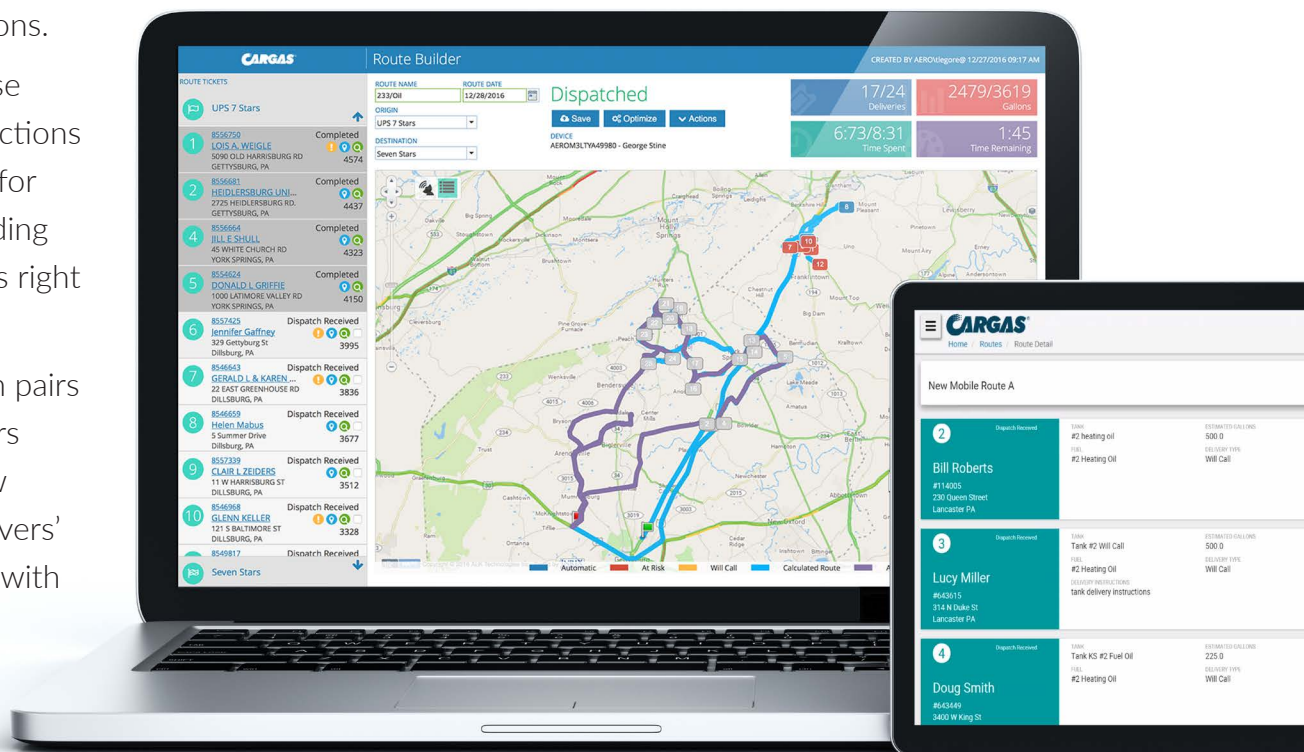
ons.

se
ctions
for
ding
s right

n pairs
rs
v
vers'
with

CARGAS Route Builder CREATED BY AEROtlegore@ 12/27/2016 09:17 AM

ROUTE TICKETS
UPS 7 Stars

1 8556750 Completed
LOIS A. WEIGLE
5090 OLD HARRISBURG RD
GETTYSBURG, PA
4574

2 8556681 Completed
HEIDLERSBURG UNI...
2725 HEIDLERSBURG RD.
GETTYSBURG, PA
4437

4 8556664 Completed
JILL E SHULL
45 WHITE CHURCH RD
YORK SPRINGS, PA
4323

5 8554624 Completed
DONALD L GRIFFIE
1000 LATIMORE VALLEY RD
YORK SPRINGS, PA
4150

6 8557425 Dispatch Received
Jennifer Gaffney
329 Gettyburg St
Dillsburg, PA
3995

7 8546643 Dispatch Received
GERALD L & KAREN ...
22 EAST GREENHOUSE RD
DILLSBURG, PA
3836

8 8546659 Dispatch Received
Helen Mabus
5 Summer Drive
Dillsburg, PA
3677

9 8557339 Dispatch Received
CLAIR L ZEIDERS
11 W HARRISBURG ST
DILLSBURG, PA
3512

10 8546968 Dispatch Received
GLENN KELLER
121 S BALTIMORE ST
DILLSBURG, PA
3328

8549817 Dispatch Received

Seven Stars

ROUTE NAME 233/Oil
ROUTE DATE 12/28/2016
ORIGIN UPS 7 Stars
DESTINATION Seven Stars

Dispatched
Save Optimize Actions
DEVICE
AEROM3LTYA49980 - George Stine

17/24 Deliveries
2479/3619 Gallons
6:73/8:31 Time Spent
1:45 Time Remaining

Automatic At Risk Will Call Calculated Route

CARGAS
Home / Routes / Route Detail

New Mobile Route A

2 Dispatch Received
Bill Roberts
#114005
230 Queen Street
Lancaster PA
TANK #2 heating oil
FUEL #2 Heating Oil
ESTIMATED GALLONS 500.0
DELIVERY TYPE Will Call

3 Dispatch Received
Lucy Miller
#643615
314 N Duke St
Lancaster PA
TANK Tank #2 Will Call
FUEL #2 Heating Oil
DELIVERY INSTRUCTIONS tank delivery instructions
ESTIMATED GALLONS 500.0
DELIVERY TYPE Will Call

4 Dispatch Received
Doug Smith
#643449
3400 W King St
TANK Tank KS #2 Fuel Oil
FUEL #2 Heating Oil
ESTIMATED GALLONS 225.0
DELIVERY TYPE Will Call